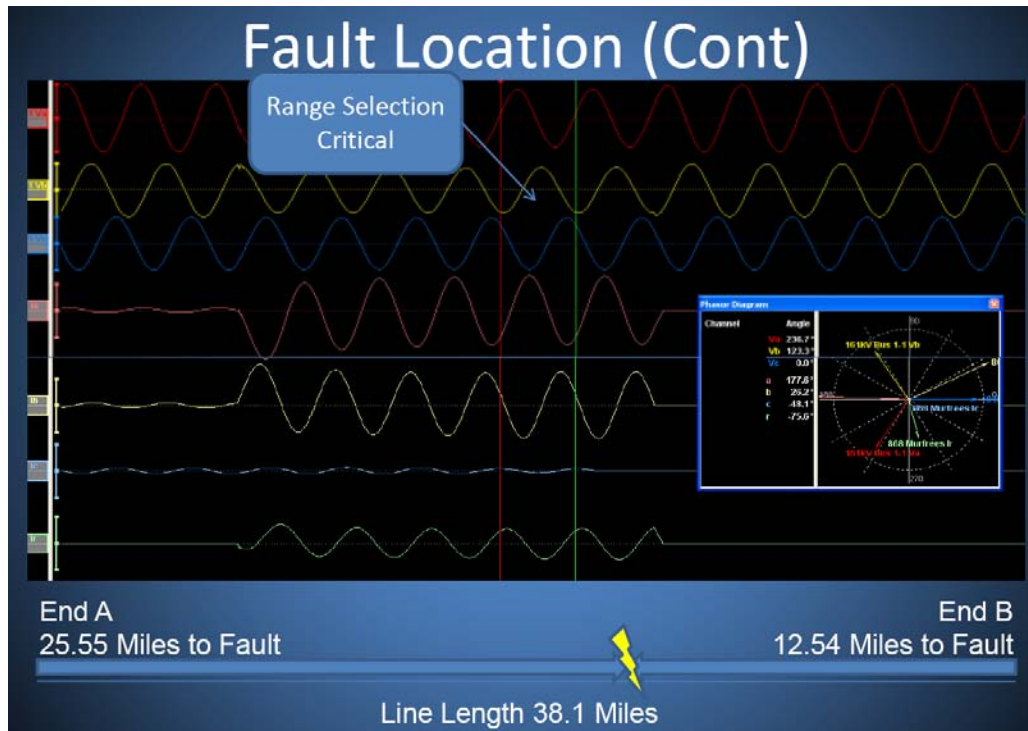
Fault Location (Cont)

Range Selection Critical

Phasor Diagram

| Channel | Angle |
|---|---|
| Va | 236.7° |
| Vb | 123.3° |
| Vc | 0.0° |
| a | 177.8° |
| b | 29.2° |
| c | -48.1° |
| r | -75.6° |

90

161KV Bus 1-1 Vb

0

868 Murfrees Ic

868 Murfrees b

161KV Bus 1-1 Va

270

End A
25.55 Miles to Fault

End B
12.54 Miles to Fault

Line Length 38.1 Miles